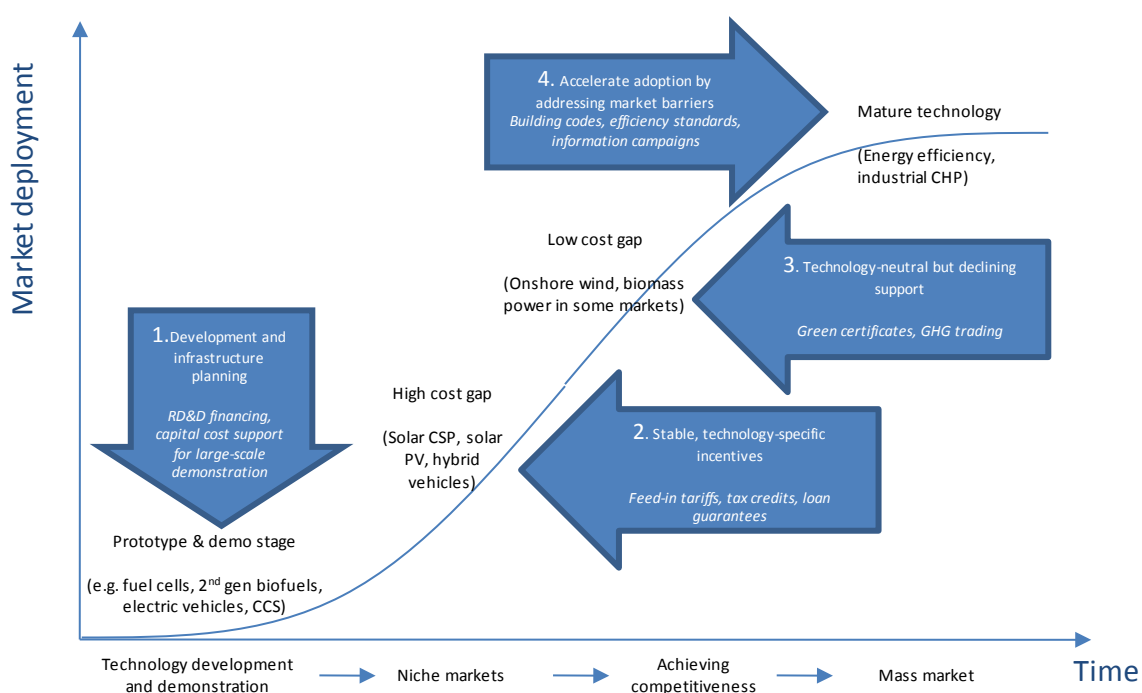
Market deployment

4. Accelerate adoption by addressing market barriers
Building codes, efficiency standards, information campaigns

Mature technology

(Energy efficiency, industrial CHP)

Low cost gap

(Onshore wind, biomass power in some markets)

3. Technology-neutral but declining support

Green certificates, GHG trading

1. Development and infrastructure planning

RD&D financing, capital cost support for large-scale demonstration

High cost gap

(Solar CSP, solar PV, hybrid vehicles)

2. Stable, technology-specific incentives

Feed-in tariffs, tax credits, loan guarantees

Prototype & demo stage

(e.g. fuel cells, 2$^{nd}$ gen biofuels, electric vehicles, CCS)

Technology development and demonstration → Niche markets → Achieving competitiveness → Mass market

Time